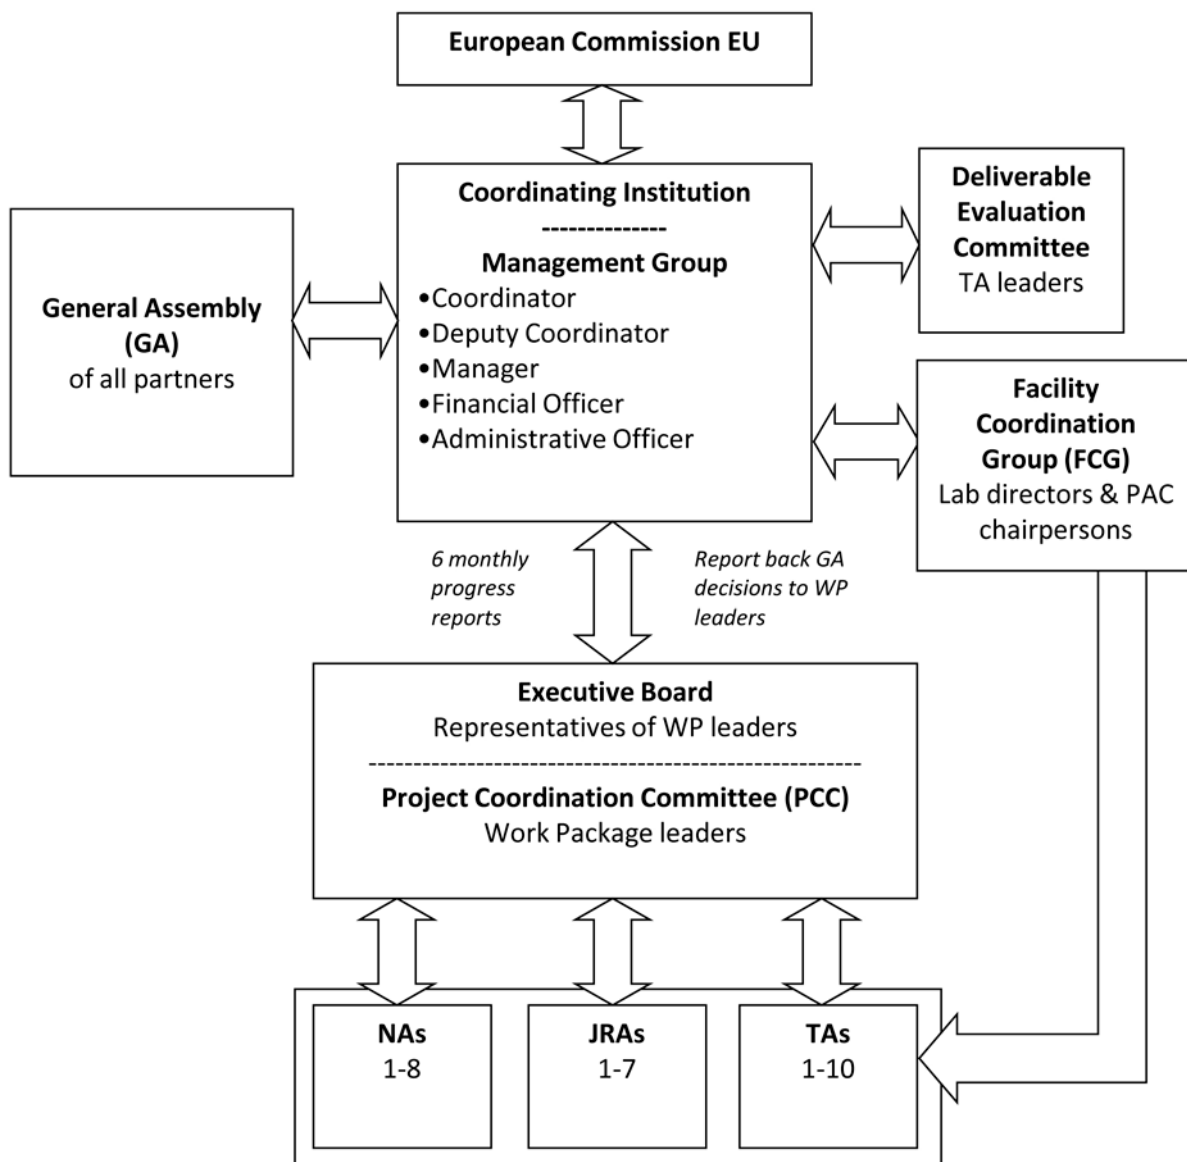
European Commission EU

General Assembly (GA)
of all partners

Coordinating Institution
--------------
Management Group
•Coordinator
•Deputy Coordinator
•Manager
•Financial Officer
•Administrative Officer

Deliverable Evaluation Committee
TA leaders

Facility Coordination Group (FCG)
Lab directors & PAC chairpersons

6 monthly progress reports

Report back GA decisions to WP leaders

Executive Board
Representatives of WP leaders
--------------------------------------------------------
Project Coordination Committee (PCC)
Work Package leaders

NAs
1-8

JRAs
1-7

TAs
1-10